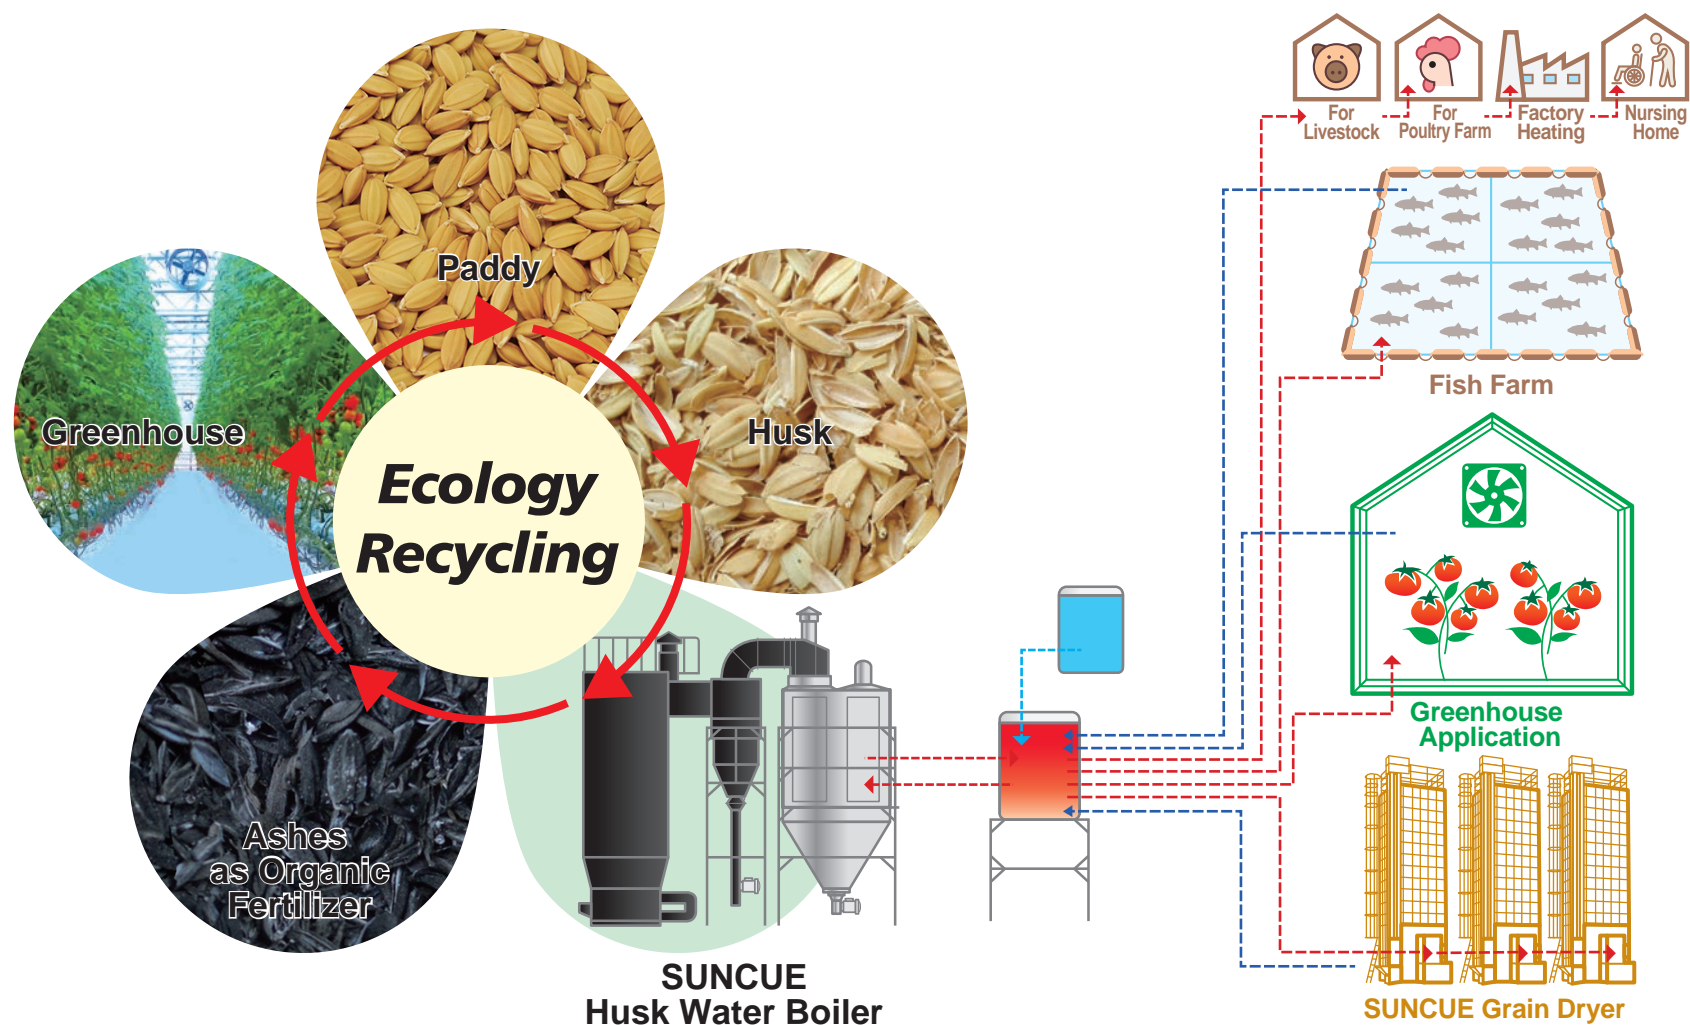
Paddy

Husk

Greenhouse

Ecology Recycling

Ashes as Organic Fertilizer

SUNCUE
Husk Water Boiler

For Livestock

For Poultry Farm

Factory Heating

Nursing Home

Fish Farm

Greenhouse Application

SUNCUE Grain Dryer